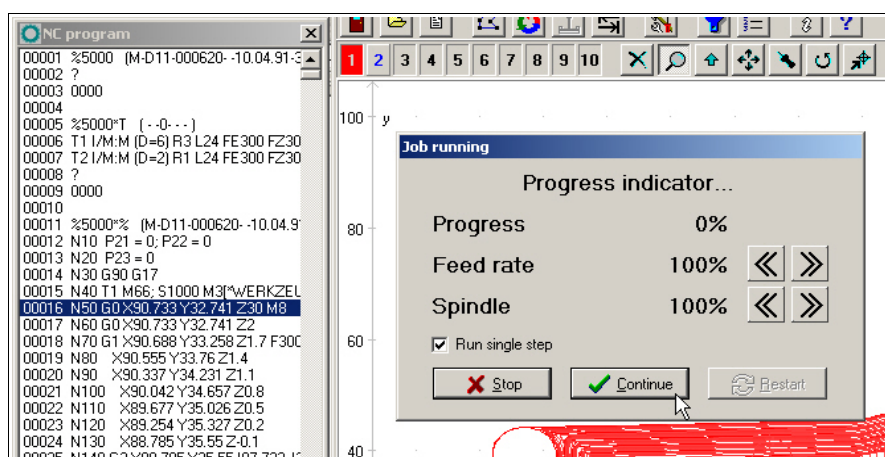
NC program

00001 %5000 (M-D11-000620- -10.04.91-3
00002 ?
00003 0000
00004
00005 %5000*T ( - -0- - - )
00006 T1 I/M:M (D=6) R3 L24 FE300 FZ30
00007 T2 I/M:M (D=2) R1 L24 FE300 FZ30
00008 ?
00009 0000
00010
00011 %5000*% (M-D11-000620- -10.04.9
00012 N10 P21 = 0; P22 = 0
00013 N20 P23 = 0
00014 N30 G90 G17
00015 N40 T1 M66; S1000 M3[*WERKZEU
00016 N50 G0 X90.733 Y32.741 Z30 M8
00017 N60 G0 X90.733 Y32.741 Z2
00018 N70 G1 X90.688 Y33.258 Z1.7 F300
00019 N80 X90.555 Y33.76 Z1.4
00020 N90 X90.337 Y34.231 Z1.1
00021 N100 X90.042 Y34.657 Z0.8
00022 N110 X89.677 Y35.026 Z0.5
00023 N120 X89.254 Y35.327 Z0.2
00024 N130 X88.785 Y35.55 Z-0.1

1 2 3 4 5 6 7 8 9 10

100 y
80
60
40

Job running

Progress indicator...

Progress 0%

Feed rate 100%

Spindle 100%

Run single step

Stop

Continue

Restart